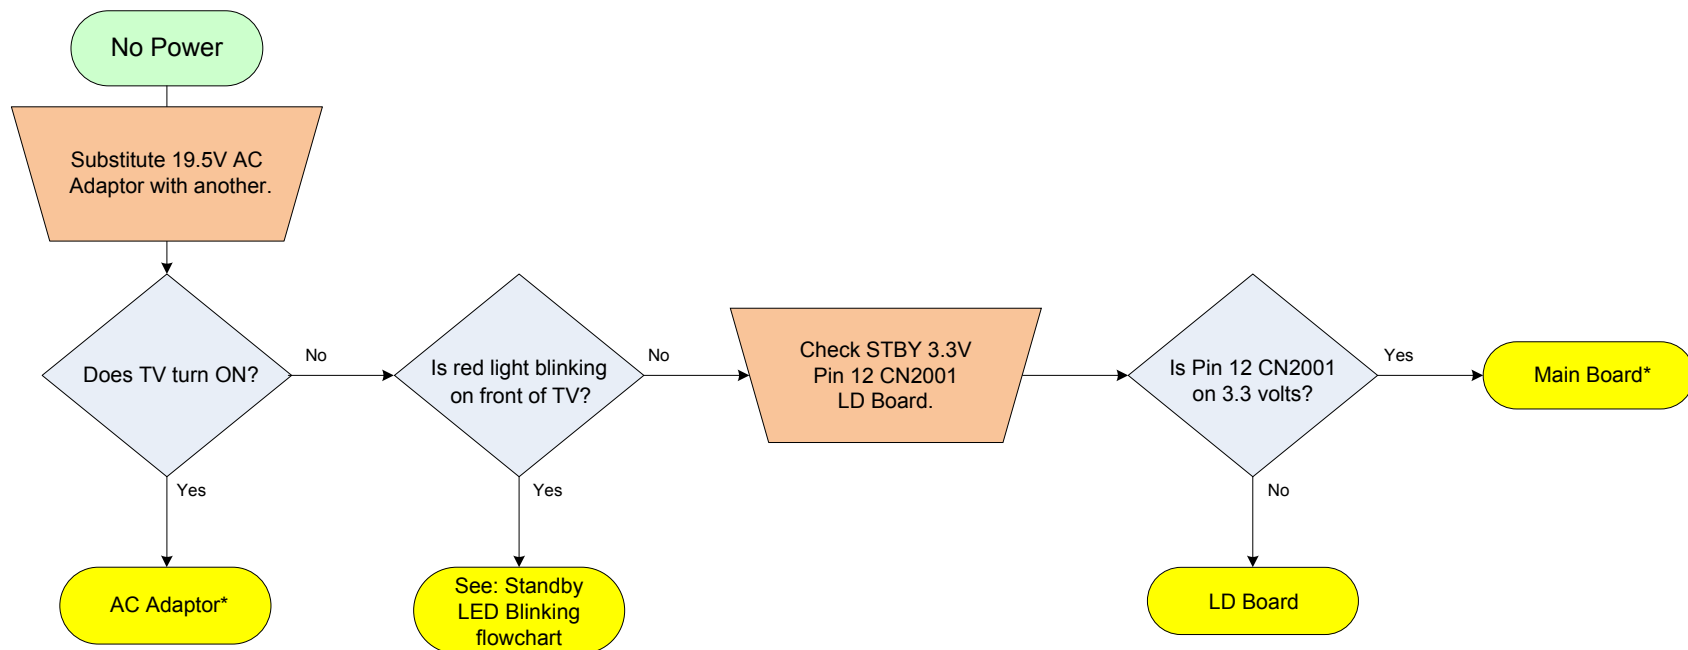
No Power

Substitute 19.5V AC Adaptor with another.

Does TV turn ON?

No

Yes

AC Adaptor*

Is red light blinking on front of TV?

No

Yes

See: Standby LED Blinking flowchart

Check STBY 3.3V Pin 12 CN2001 LD Board.

Is Pin 12 CN2001 on 3.3 volts?

Yes

Main Board*

No

LD Board